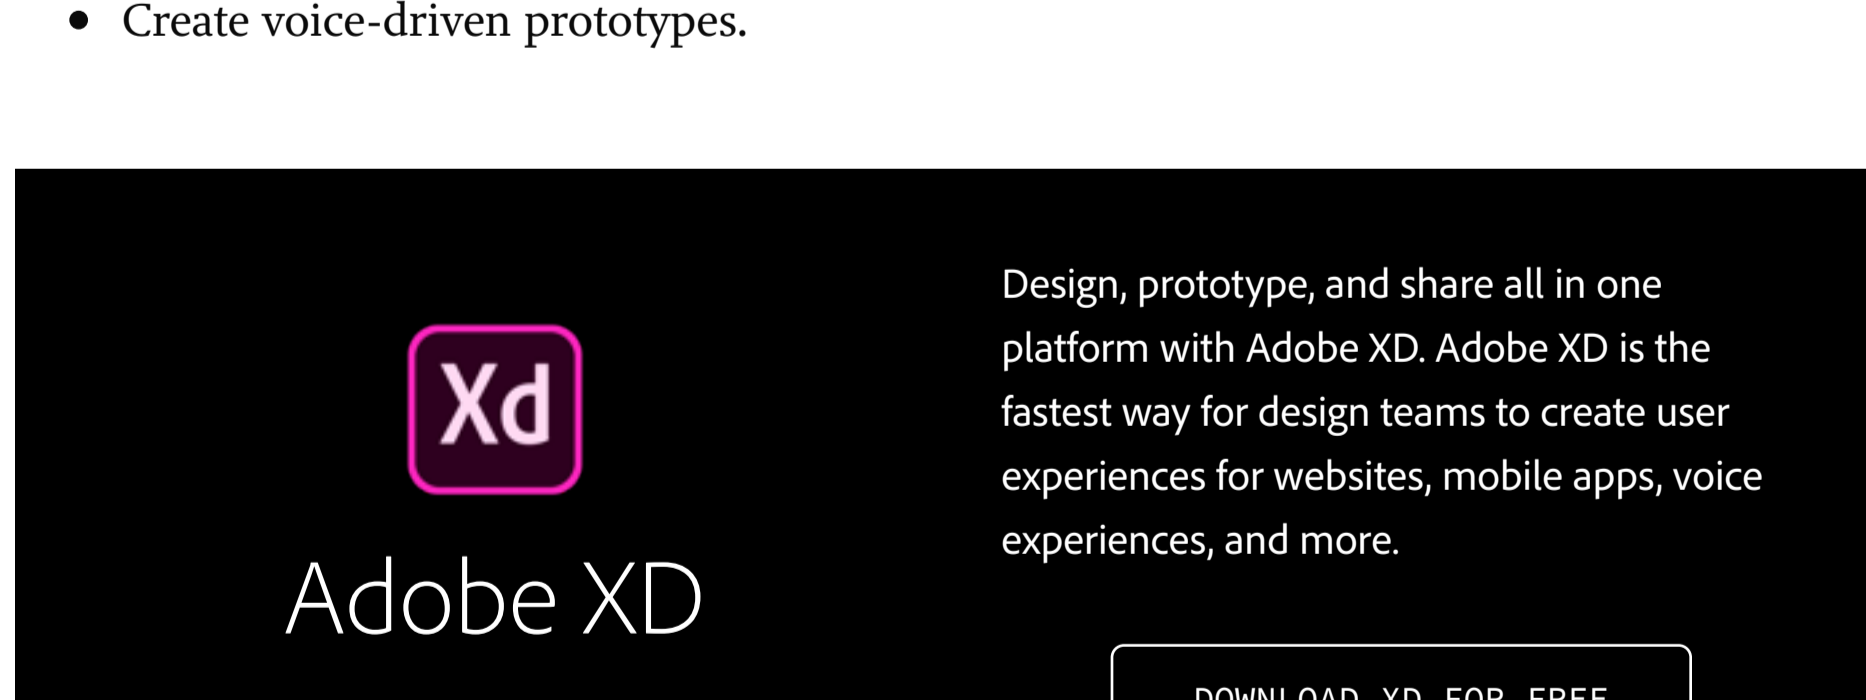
- Create voice-driven prototypes.

Xd

Adobe XD

Design, prototype, and share all in one platform with Adobe XD. Adobe XD is the fastest way for design teams to create user experiences for websites, mobile apps, voice experiences, and more.

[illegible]